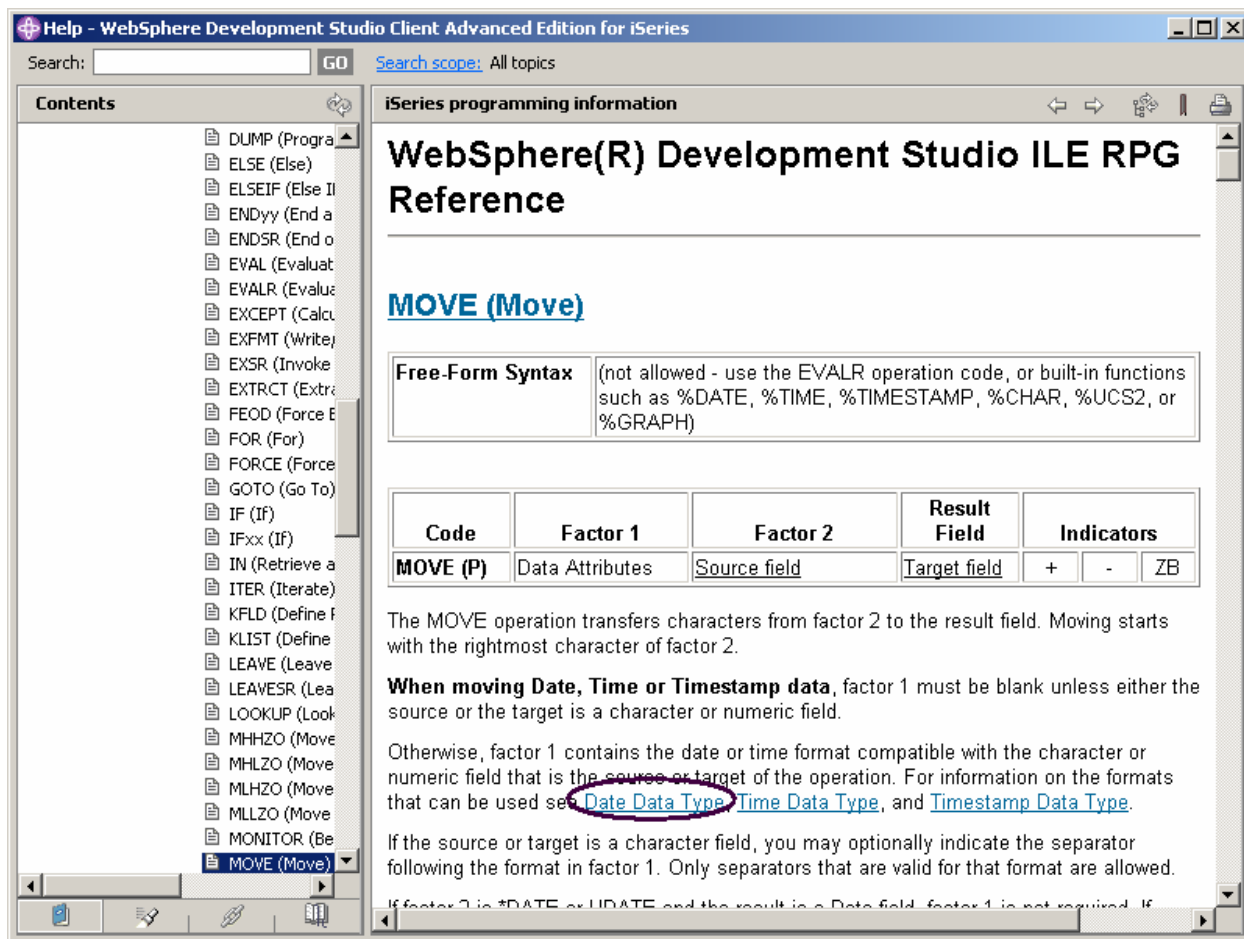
Help - WebSphere Development Studio Client Advanced Edition for iSeries

Search: GO Search scope: All topics

Contents

DUMP (Progra
ELSE (Else)
ELSEIF (Else I
ENDyy (End a
ENDSR (End o
EVAL (Evaluat
EVALR (Evalua
EXCEPT (Calcu
EXFMT (Write/
EXSR (Invoke
EXTRCT (Extra
FEOD (Force E
FOR (For)
FORCE (Force
GOTO (Go To)
IF (If)
IFxx (If)
IN (Retrieve a
ITER (Iterate)
KFLD (Define F
KLIST (Define
LEAVE (Leave
LEAVESR (Lea
LOOKUP (Look
MHHZO (Move
MHLZO (Move
MLHZO (Move
MLLZO (Move
MONITOR (Be
MOVE (Move)

iSeries programming information

WebSphere(R) Development Studio ILE RPG Reference

MOVE (Move)

| Free-Form Syntax | (not allowed - use the EVALR operation code, or built-in functions such as %DATE, %TIME, %TIMESTAMP, %CHAR, %UCS2, or %GRAPH) |
|---|---|

| Code | Factor 1 | Factor 2 | Result Field | Indicators | | |
|---|---|---|---|---|---|---|
| MOVE (P) | Data Attributes | Source field | Target field | + | - | ZB |

The MOVE operation transfers characters from factor 2 to the result field. Moving starts with the rightmost character of factor 2.

**When moving Date, Time or Timestamp data**, factor 1 must be blank unless either the source or the target is a character or numeric field.

Otherwise, factor 1 contains the date or time format compatible with the character or numeric field that is the source or target of the operation. For information on the formats that can be used see Date Data Type, Time Data Type, and Timestamp Data Type.

If the source or target is a character field, you may optionally indicate the separator following the format in factor 1. Only separators that are valid for that format are allowed.

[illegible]